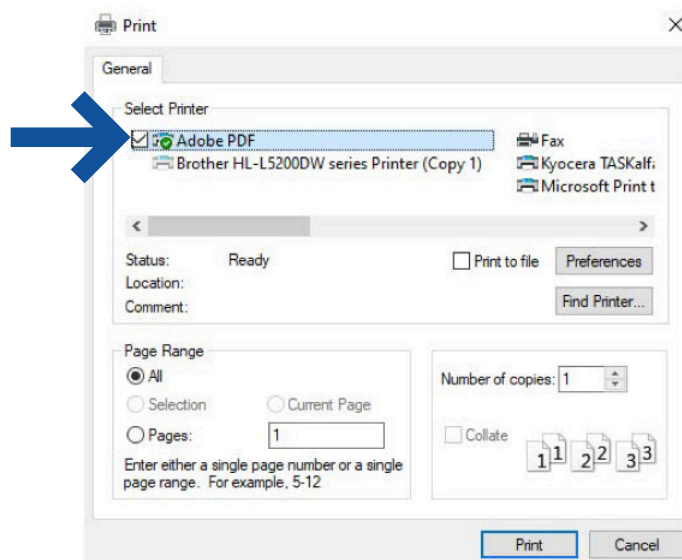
Print

General

Select Printer

Adobe PDF

Brother HL-L5200DW series Printer (Copy 1)

Fax

Kyocera TASKalf

Microsoft Print t

Status: Ready

Location:

Comment:

Print to file

Preferences

Find Printer...

Page Range

All

Selection

Current Page

Pages: 1

Enter either a single page number or a single page range. For example, 5-12

Number of copies: 1

Collate

1 1 2 2 3 3

Print

Cancel